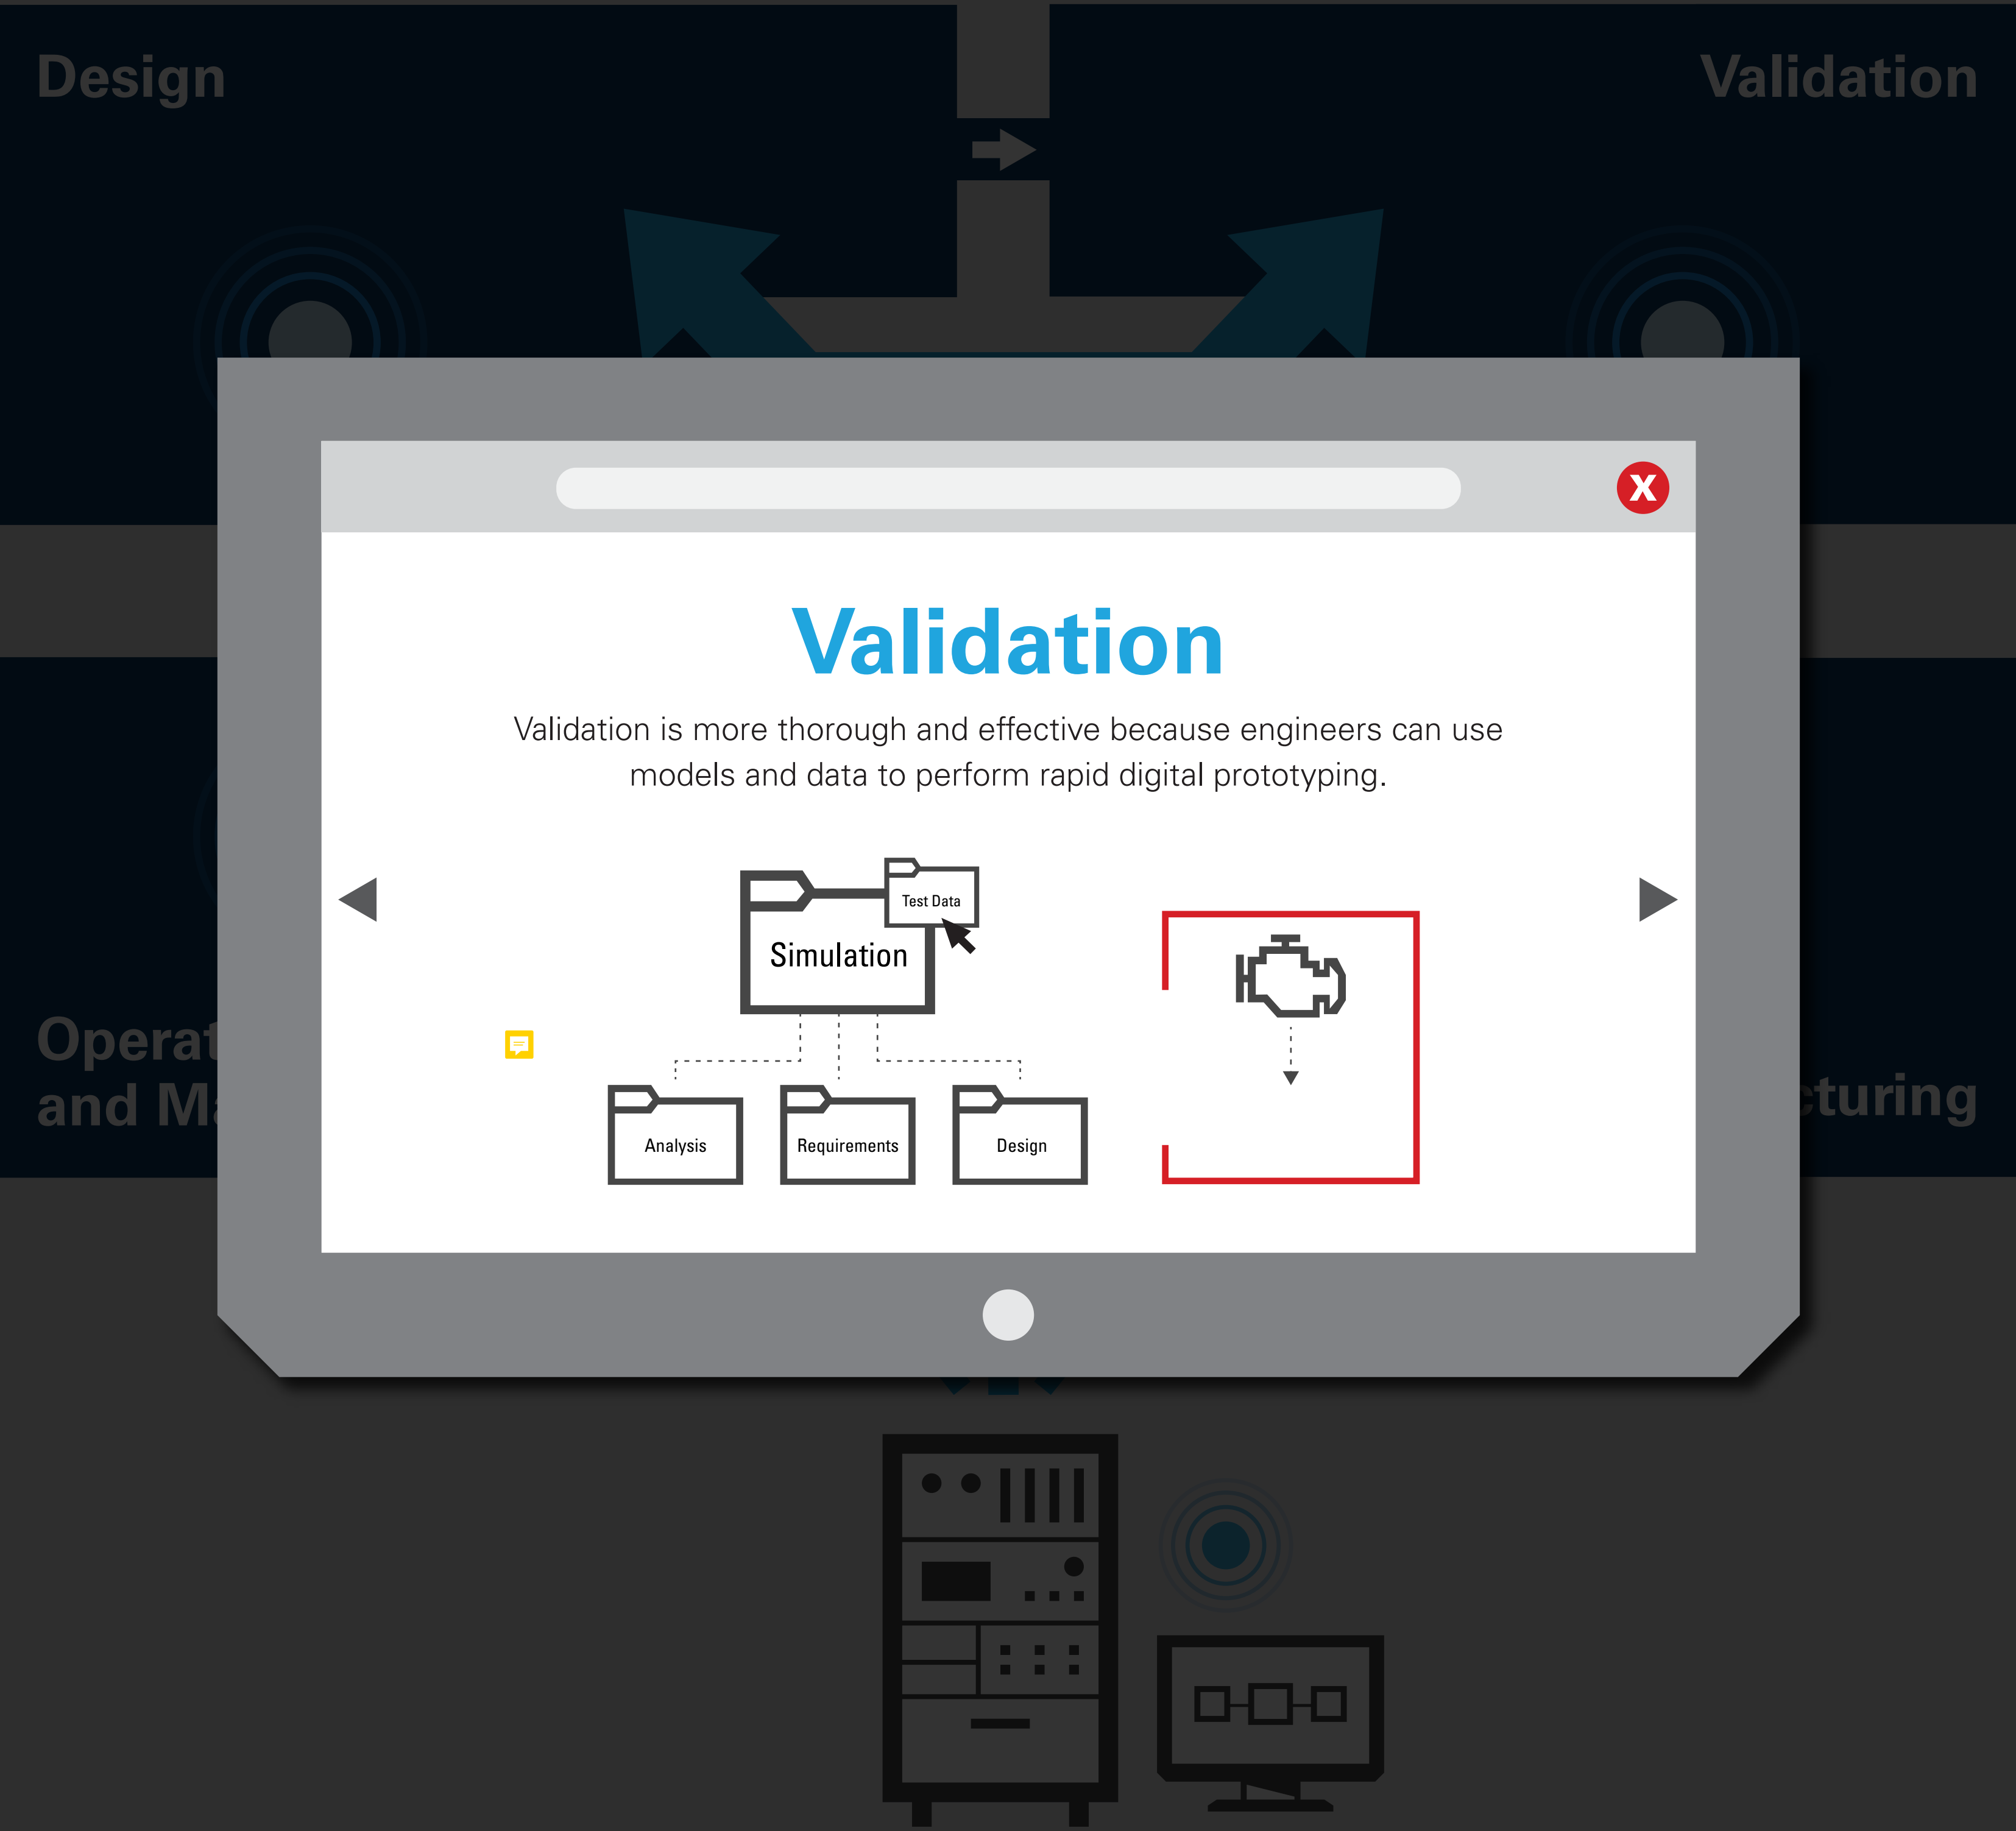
Design

Validation

Operat
and Ma

cturing

X

Validation

Validation is more thorough and effective because engineers can use models and data to perform rapid digital prototyping.

Test Data

Simulation

Analysis

Requirements

Design